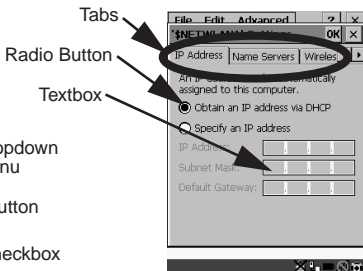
Tabs

Radio Button

Textbox

opdown
nu

utton

eckbox

File Edit Advanced ? X
'$NETWLAN1 Settings OK X

IP Address Name Servers Wireles

An IP address can be automatically assigned to this computer.

Obtain an IP address via DHCP

Specify an IP address

IP Address:

Subnet Mask:

Default Gateway: